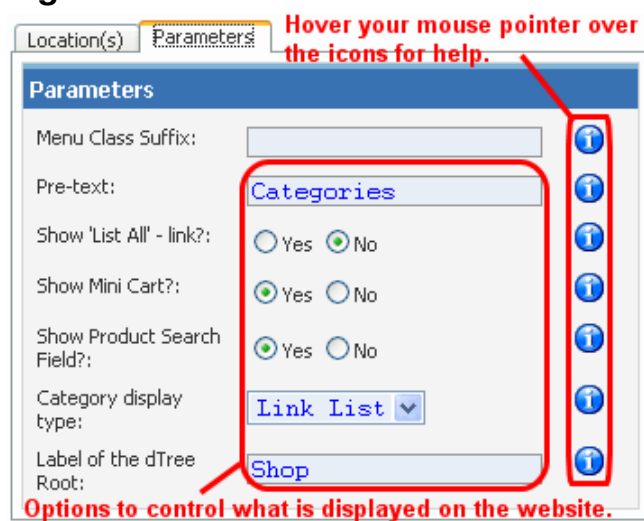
Location(s) Parameters

Hover your mouse pointer over the icons for help.

Parameters

| | |
|---|---|
| Menu Class Suffix: | |
| Pre-text: | Categories |
| Show 'List All' - link?: | Yes No |
| Show Mini Cart?: | Yes No |
| Show Product Search Field?: | Yes No |
| Category display type: | Link List |
| Label of the dTree Root: | Shop |

Options to control what is displayed on the website.